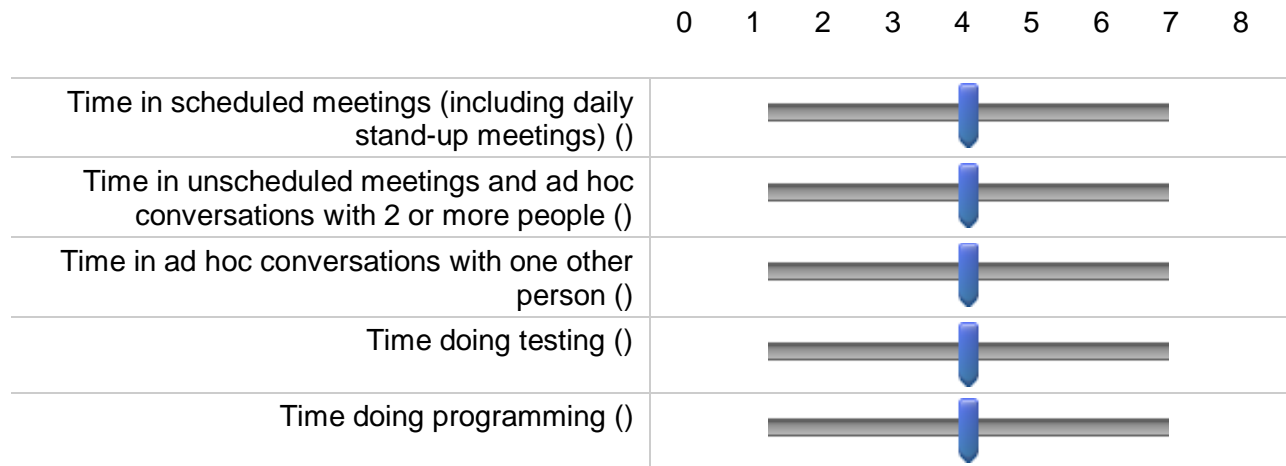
0 1 2 3 4 5 6 7 8

Time in scheduled meetings (including daily stand-up meetings) ()

Time in unscheduled meetings and ad hoc conversations with 2 or more people ()

Time in ad hoc conversations with one other person ()

Time doing testing ()

Time doing programming ()